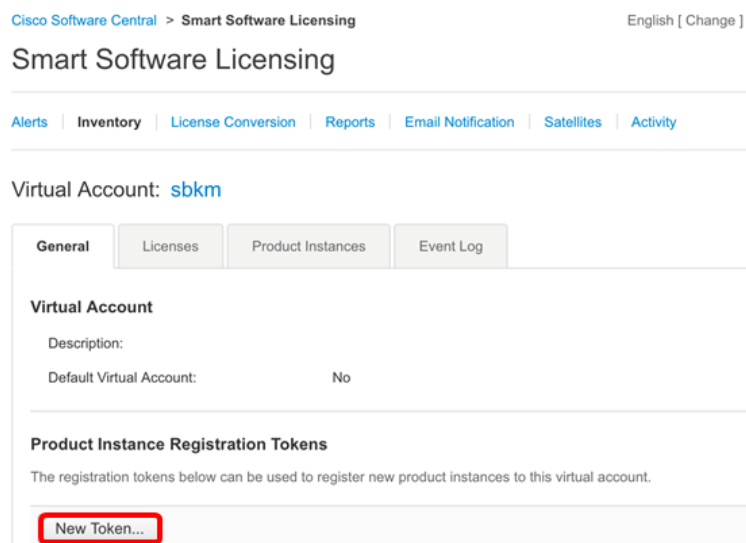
Cisco Software Central > Smart Software Licensing

English [ Change ]

Smart Software Licensing

Alerts | Inventory | License Conversion | Reports | Email Notification | Satellites | Activity

Virtual Account: sbkm

General

Licenses

Product Instances

Event Log

Virtual Account

Description:

Default Virtual Account: No

Product Instance Registration Tokens

The registration tokens below can be used to register new product instances to this virtual account.

New Token...